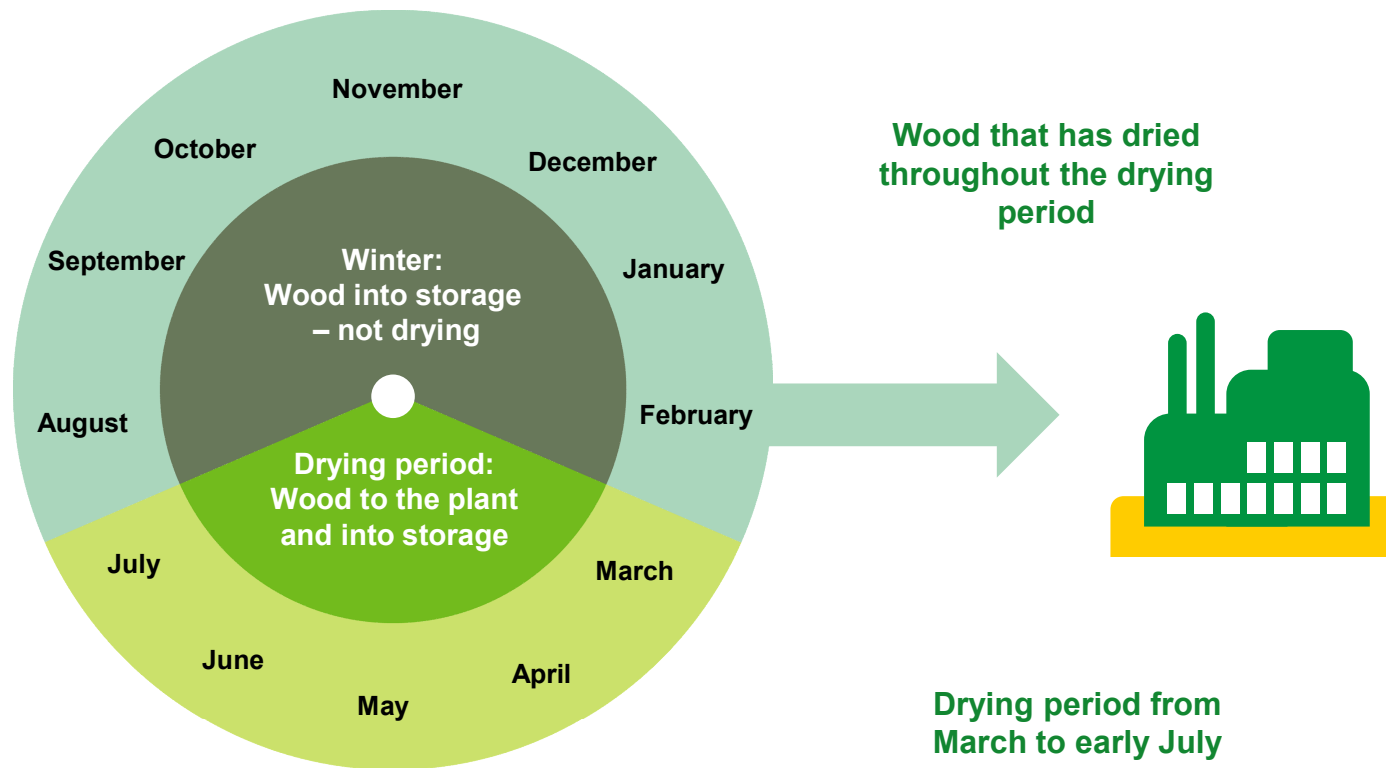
November
October
December
September
January
August
February
July
March
June
April
May

Winter:
Wood into storage – not drying

Drying period:
Wood to the plant and into storage

Wood that has dried throughout the drying period

Drying period from March to early July